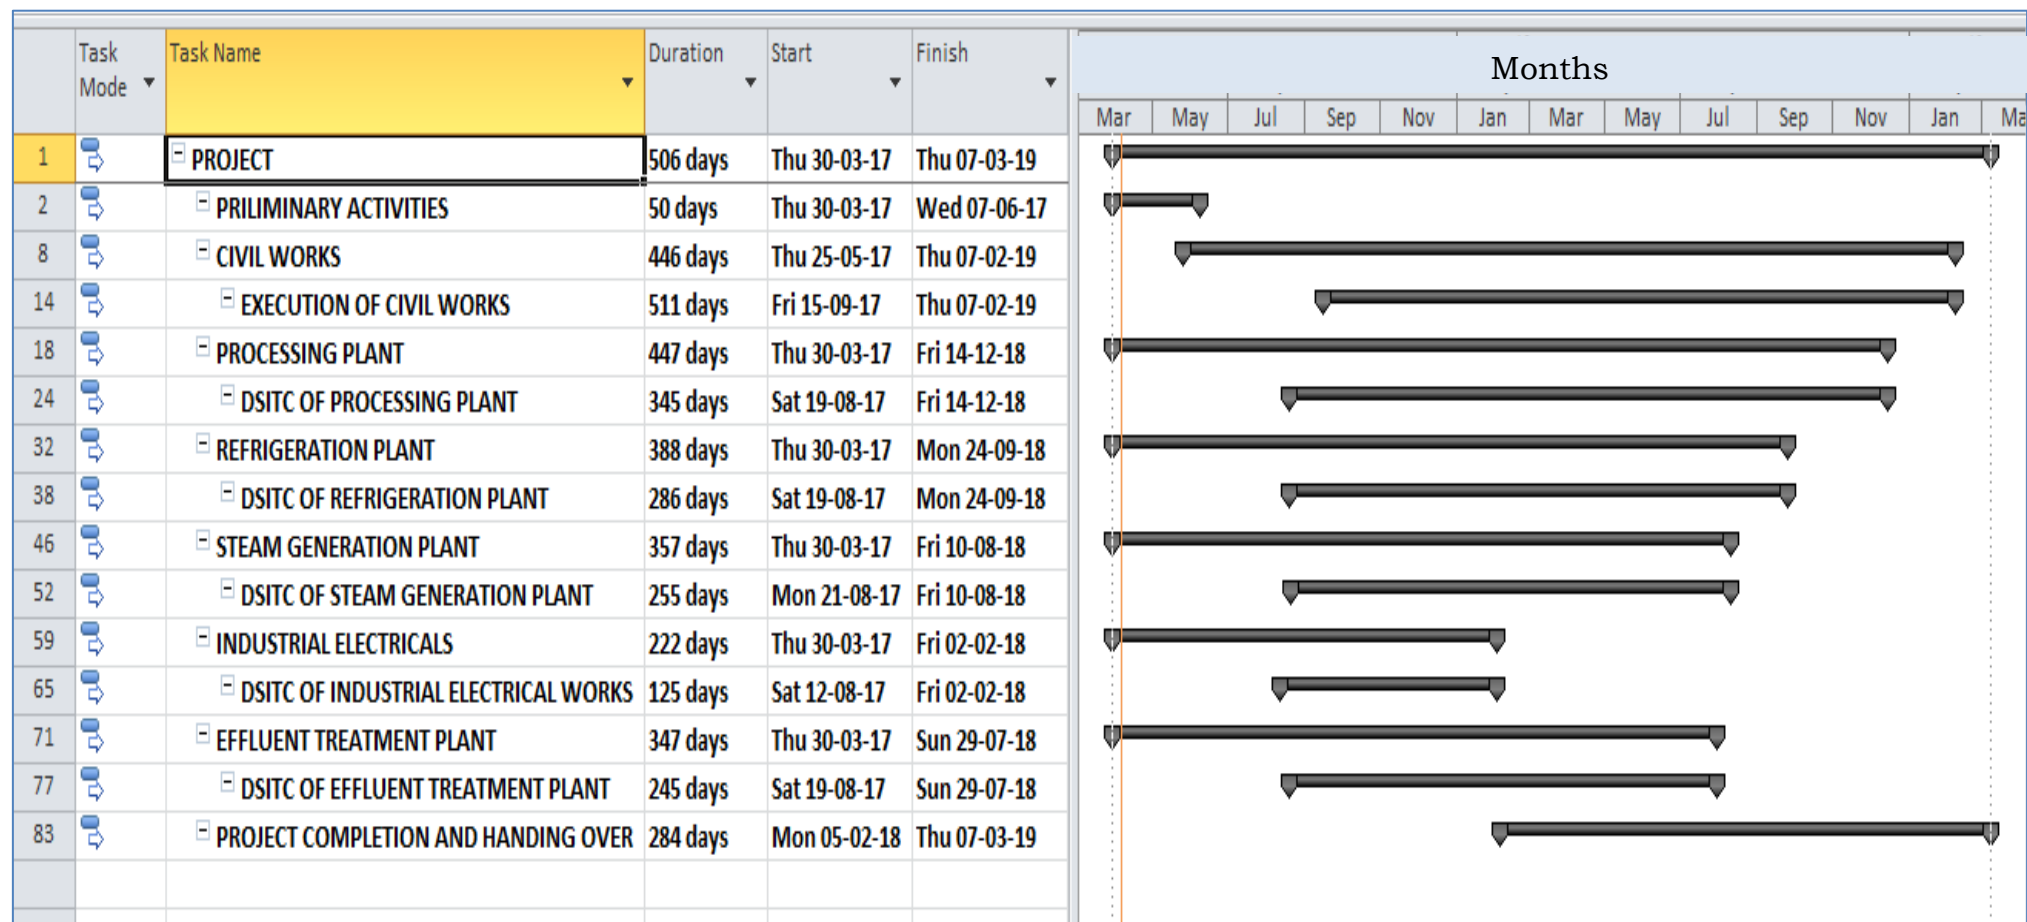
|  | Task Mode | Task Name | Duration | Start | Finish |
|---|---|---|---|---|---|
| 1 |  | PROJECT | 506 days | Thu 30-03-17 | Thu 07-03-19 |
| 2 |  | PRILIMINARY ACTIVITIES | 50 days | Thu 30-03-17 | Wed 07-06-17 |
| 8 |  | CIVIL WORKS | 446 days | Thu 25-05-17 | Thu 07-02-19 |
| 14 |  | EXECUTION OF CIVIL WORKS | 511 days | Fri 15-09-17 | Thu 07-02-19 |
| 18 |  | PROCESSING PLANT | 447 days | Thu 30-03-17 | Fri 14-12-18 |
| 24 |  | DSITC OF PROCESSING PLANT | 345 days | Sat 19-08-17 | Fri 14-12-18 |
| 32 |  | REFRIGERATION PLANT | 388 days | Thu 30-03-17 | Mon 24-09-18 |
| 38 |  | DSITC OF REFRIGERATION PLANT | 286 days | Sat 19-08-17 | Mon 24-09-18 |
| 46 |  | STEAM GENERATION PLANT | 357 days | Thu 30-03-17 | Fri 10-08-18 |
| 52 |  | DSITC OF STEAM GENERATION PLANT | 255 days | Mon 21-08-17 | Fri 10-08-18 |
| 59 |  | INDUSTRIAL ELECTRICALS | 222 days | Thu 30-03-17 | Fri 02-02-18 |
| 65 |  | DSITC OF INDUSTRIAL ELECTRICAL WORKS | 125 days | Sat 12-08-17 | Fri 02-02-18 |
| 71 |  | EFFLUENT TREATMENT PLANT | 347 days | Thu 30-03-17 | Sun 29-07-18 |
| 77 |  | DSITC OF EFFLUENT TREATMENT PLANT | 245 days | Sat 19-08-17 | Sun 29-07-18 |
| 83 |  | PROJECT COMPLETION AND HANDING OVER | 284 days | Mon 05-02-18 | Thu 07-03-19 |

Months

Mar May Jul Sep Nov Jan Mar May Jul Sep Nov Jan Ma